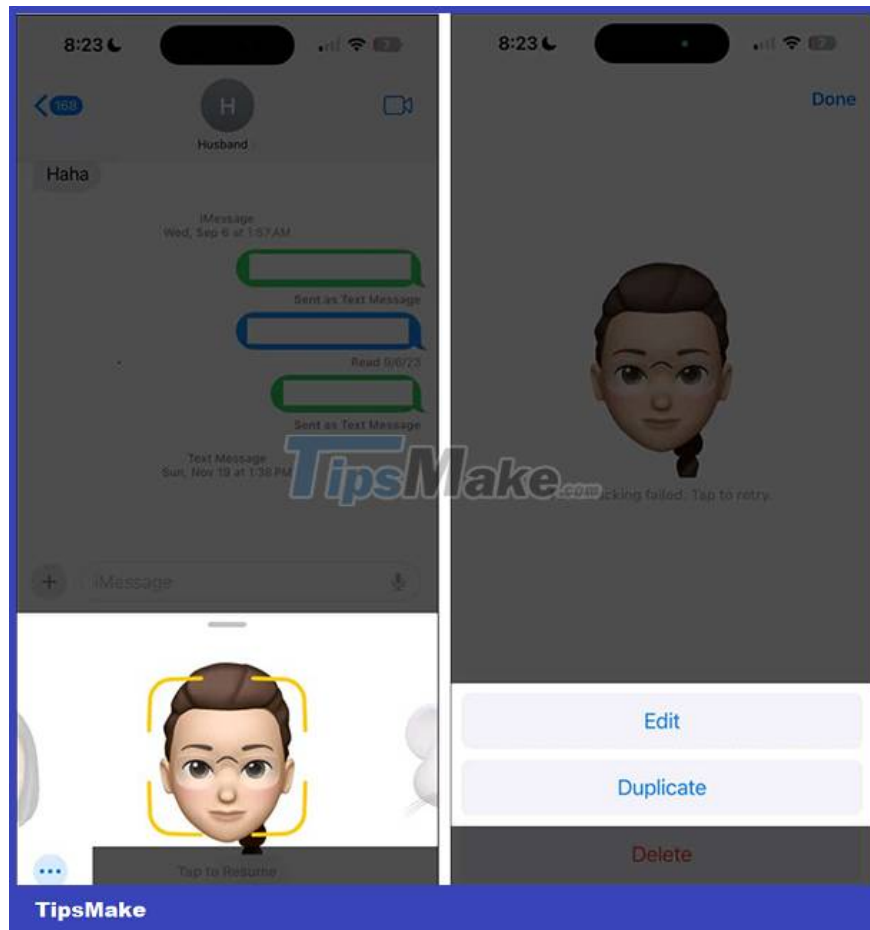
8:23

168

H

Husband

Haha

iMessage
Wed, Sep 6 at 1:57 AM

Sent as Text Message

Read 9/6/23

Sent as Text Message

Text Message
Sun, Nov 19 at 1:38 PM

iMessage

Tap to Resume

8:23

Done

TipsMake.com

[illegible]cking failed. Tap to retry.

Edit

Duplicate

Delete

TipsMake